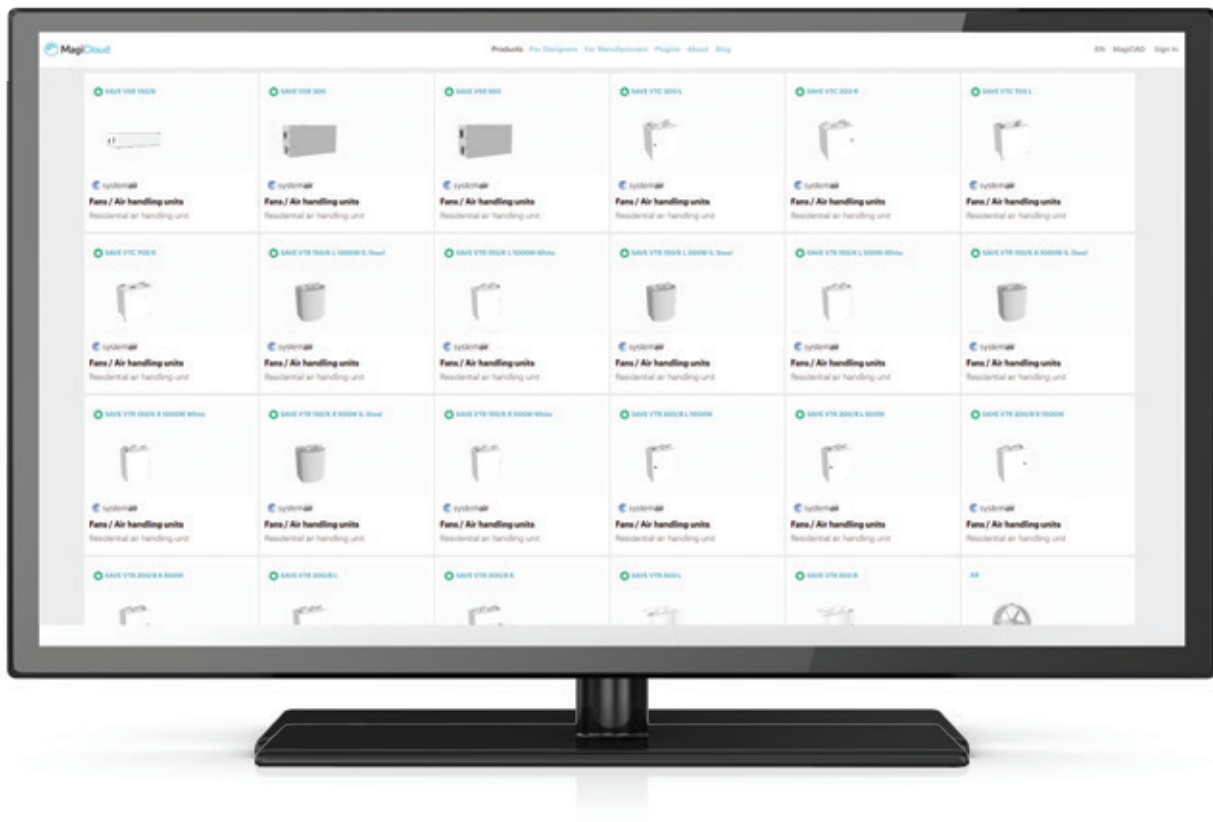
MagiCloud

Products For Designers For Manufacturers Plugins About Blog

EN MagiCAD Sign in

SAVE VSR 150/B
systemair
Fans / Air handling units
Residential air handling unit

SAVE VSR 300
systemair
Fans / Air handling units
Residential air handling unit

SAVE VSR 500
systemair
Fans / Air handling units
Residential air handling unit

SAVE VTC 300 L
systemair
Fans / Air handling units
Residential air handling unit

SAVE VTC 300 R
systemair
Fans / Air handling units
Residential air handling unit

SAVE VTC 700 L
systemair
Fans / Air handling units
Residential air handling unit

SAVE VTC 700 R
systemair
Fans / Air handling units
Residential air handling unit

SAVE VTR 150/K L 1000W S. Steel
systemair
Fans / Air handling units
Residential air handling unit

SAVE VTR 150/K L 1000W White
systemair
Fans / Air handling units
Residential air handling unit

SAVE VTR 150/K L 500W S. Steel
systemair
Fans / Air handling units
Residential air handling unit

SAVE VTR 150/K L 500W White
systemair
Fans / Air handling units
Residential air handling unit

SAVE VTR 150/K R 1000W S. Steel
systemair
Fans / Air handling units
Residential air handling unit

SAVE VTR 150/K R 1000W White
systemair
Fans / Air handling units
Residential air handling unit

SAVE VTR 150/K R 500W S. Steel
systemair
Fans / Air handling units
Residential air handling unit

SAVE VTR 150/K R 500W White
systemair
Fans / Air handling units
Residential air handling unit

SAVE VTR 200/B L 1000W
systemair
Fans / Air handling units
Residential air handling unit

SAVE VTR 200/B L 500W
systemair
Fans / Air handling units
Residential air handling unit

SAVE VTR 200/B R 1000W
systemair
Fans / Air handling units
Residential air handling unit

SAVE VTR 200/B R 500W

SAVE VTR 300/B L

SAVE VTR 300/B R

SAVE VTR 500 L

SAVE VTR 500 R

AR